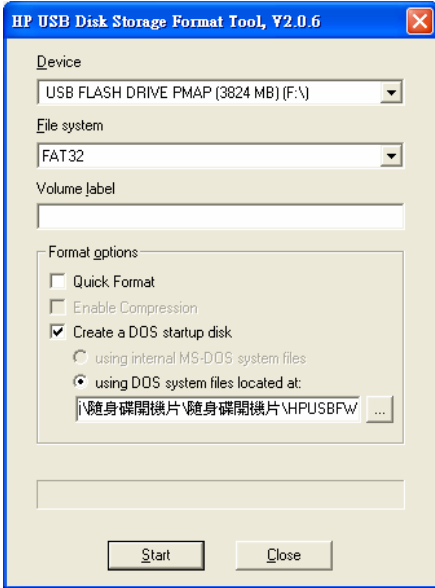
HP USB Disk Storage Format Tool, V2.0.6

Device

USB FLASH DRIVE PMAP (3824 MB) (F:\)

File system

FAT32

Volume label

Format options

Quick Format

Enable Compression

Create a DOS startup disk

using internal MS-DOS system files

using DOS system files located at:

|\隨身碟開機片\隨身碟開機片\HPUSBFW

...

Start

Close